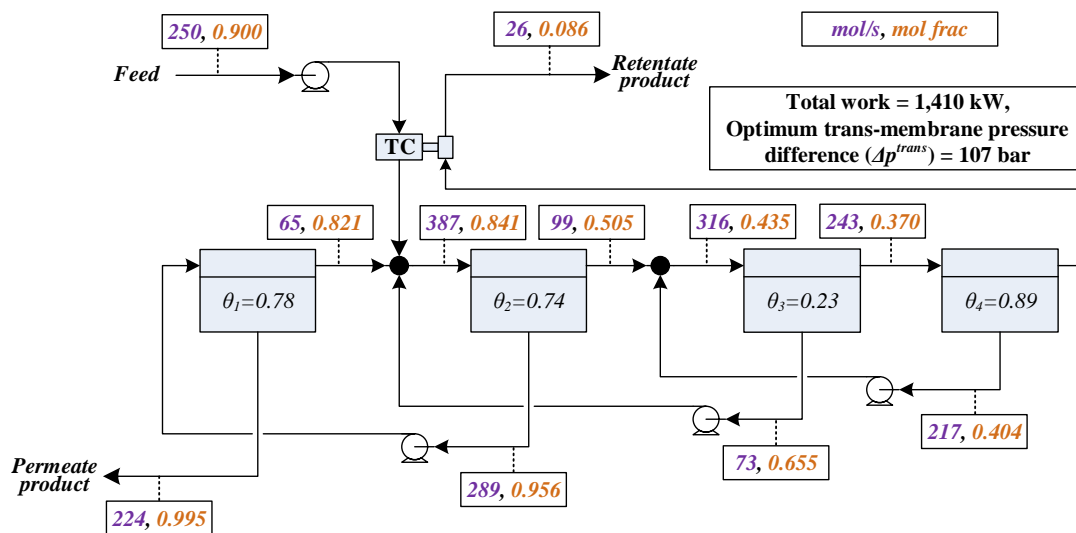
250, 0.900

26, 0.086

mol/s, mol frac

Feed

Retentate product

Total work = 1,410 kW,
Optimum trans-membrane pressure difference ($\Delta p^{trans}$) = 107 bar

TC

65, 0.821

387, 0.841

99, 0.505

316, 0.435

243, 0.370

$\theta_1$=0.78

$\theta_2$=0.74

$\theta_3$=0.23

$\theta_4$=0.89

217, 0.404

73, 0.655

Permeate product

289, 0.956

224, 0.995